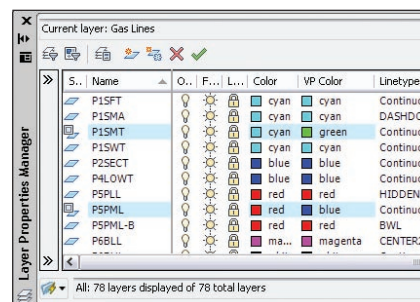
Current layer: Gas Lines

Layer Properties Manager

| S.. | Name | O.. | F... | L... | Color | VP Color | Linetype |
|---|---|---|---|---|---|---|---|
| | P1SFT | | | | cyan | cyan | Continu |
| | P1SMA | | | | cyan | cyan | DASHDO |
| | P1SMT | | | | cyan | green | Continu |
| | P1SWT | | | | cyan | cyan | Continu |
| | P2SECT | | | | blue | blue | Continu |
| | P4LOWT | | | | blue | blue | Continu |
| | P5PLL | | | | red | red | HIDDEN |
| | P5PML | | | | red | blue | Continu |
| | P5PML-B | | | | red | red | BWL |
| | P6BLL | | | | ma... | magenta | CENTER |

All: 78 layers displayed of 78 total layers